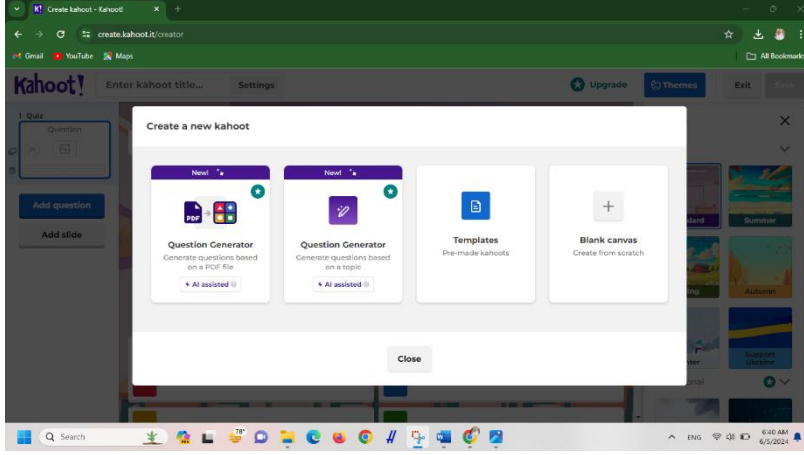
Create kahoot - Kahoot!

create.kahoot.it/creator

Gmail YouTube Maps

All Bookmarks

Kahoot!

Enter kahoot title...

Settings

Upgrade

Themes

Exit

Save

1 Quiz

Question

Add question

Add slide

Create a new kahoot

New!

PDF

Question Generator

Generate questions based on a PDF file

AI assisted

New!

Question Generator

Generate questions based on a topic

AI assisted

Templates

Pre-made kahoots

Blank canvas

Create from scratch

Close

dard

Summer

ing

Autumn

nter

Support Ukraine

onal

Search

78°

ENG

6:40 AM
6/5/2024